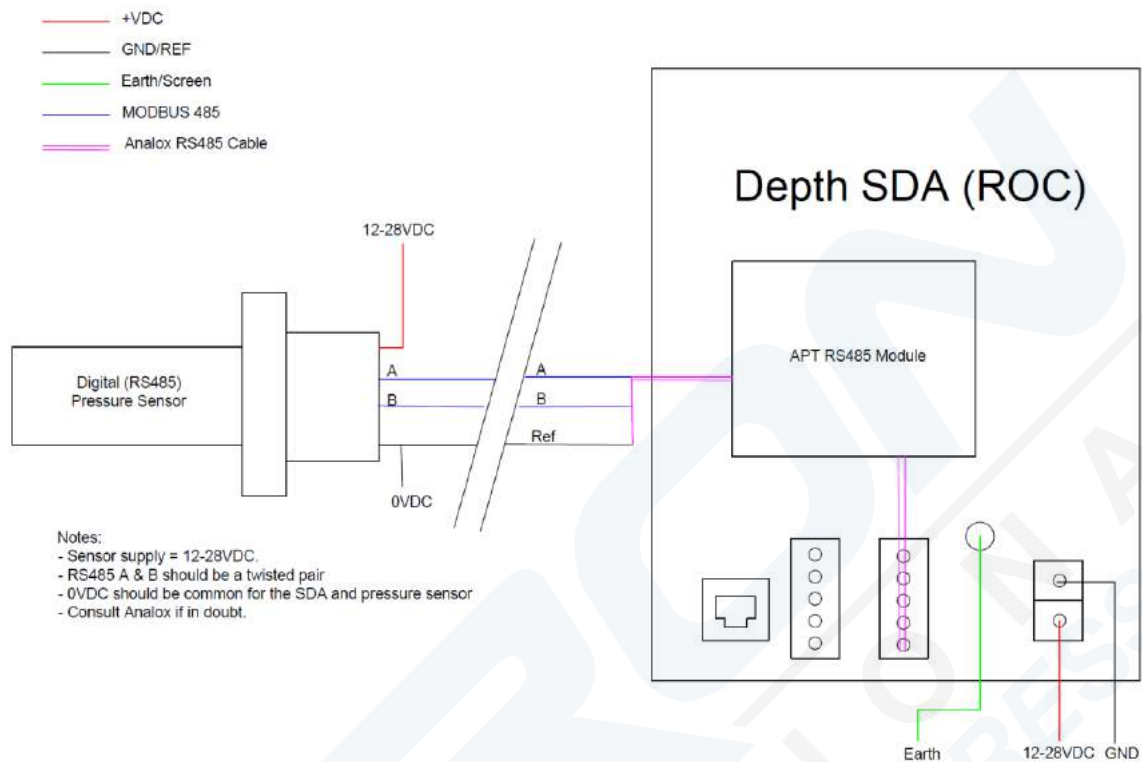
+VDC
GND/REF
Earth/Screen
MODBUS 485
Analox RS485 Cable

Depth SDA (ROC)

12-28VDC

Digital (RS485) Pressure Sensor

A
B
A
B
Ref
0VDC

APT RS485 Module

Notes:
- Sensor supply = 12-28VDC.
- RS485 A & B should be a twisted pair
- 0VDC should be common for the SDA and pressure sensor
- Consult Analox if in doubt.

Earth
12-28VDC
GND